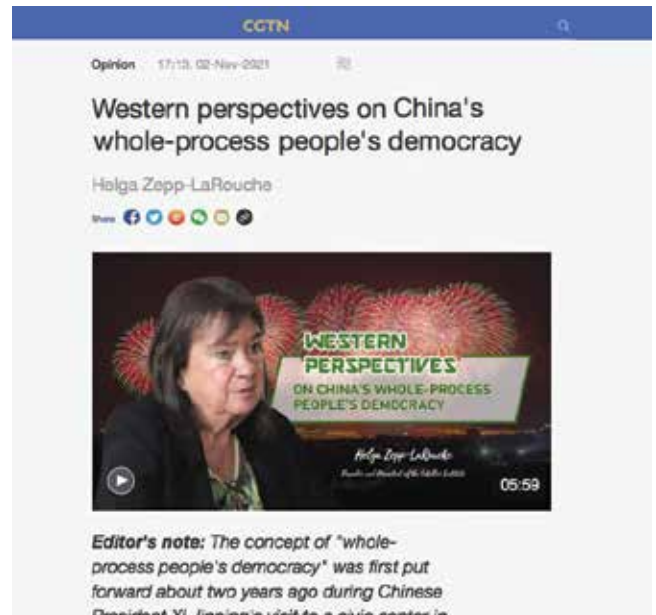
CGTN

Opinion 17:13, 02-Nov-2021

Western perspectives on China's whole-process people's democracy

Helga Zepp-LaRouche

Share

WESTERN PERSPECTIVES ON CHINA'S WHOLE-PROCESS PEOPLE'S DEMOCRACY

Helga Zepp-LaRouche

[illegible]

05:59

Editor's note: The concept of "whole-process people's democracy" was first put forward about two years ago during Chinese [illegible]